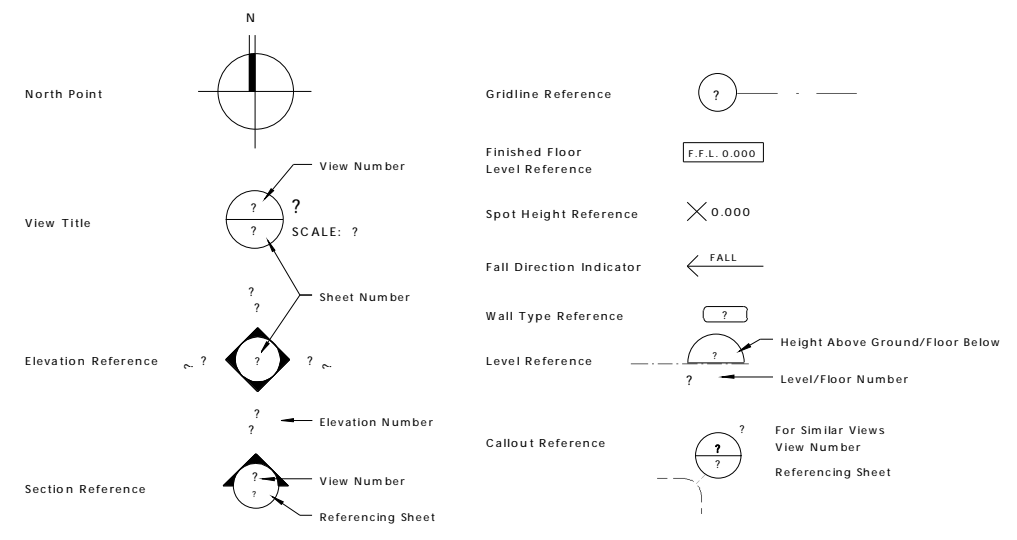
N

North Point

View Number

View Title

?
?

?

SCALE: ?

Sheet Number

?
?

Elevation Reference

? ? ?

?
?

Elevation Number

Section Reference

?
?

View Number

Referencing Sheet

Gridline Reference

?

Finished Floor Level Reference

F.F.L. 0.000

Spot Height Reference

0.000

Fall Direction Indicator

FALL

Wall Type Reference

?

Level Reference

?

?

Height Above Ground/Floor Below

Level/Floor Number

Callout Reference

?
?
?

For Similar Views

View Number

Referencing Sheet